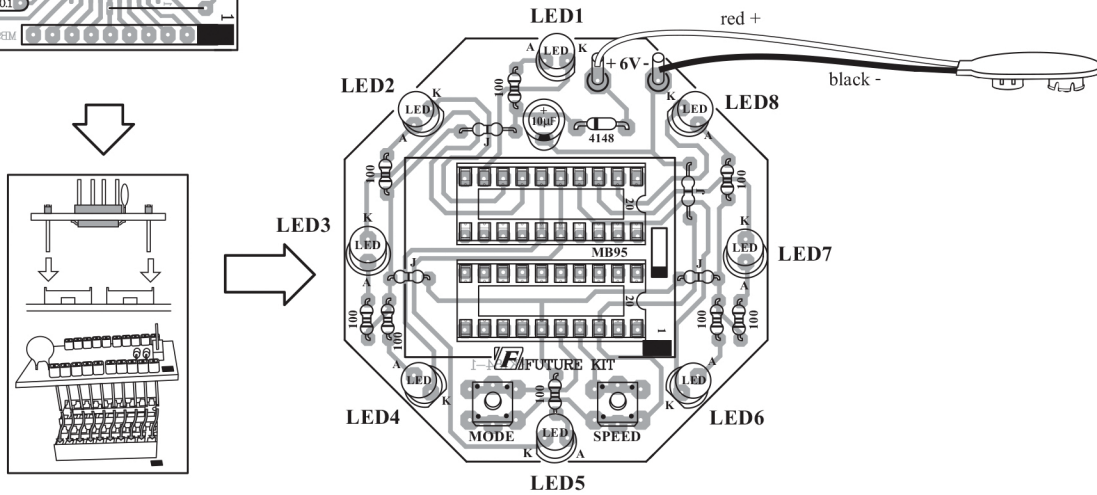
0.1
1
LED1
red +
A
K
+ 6V -
black -
LED2
K
LED
100
LED
LED8
K
A
10µF
+
4148
J
100
100
J
20
K
LED3
LED
K
LED
LED7
MB95
J
A
J
A
20
100
100
100
100
1
FUTURE KIT
A
A
LED
LED
LED4
K
K
LED6
MODE
LED
SPEED
LED5
K
A